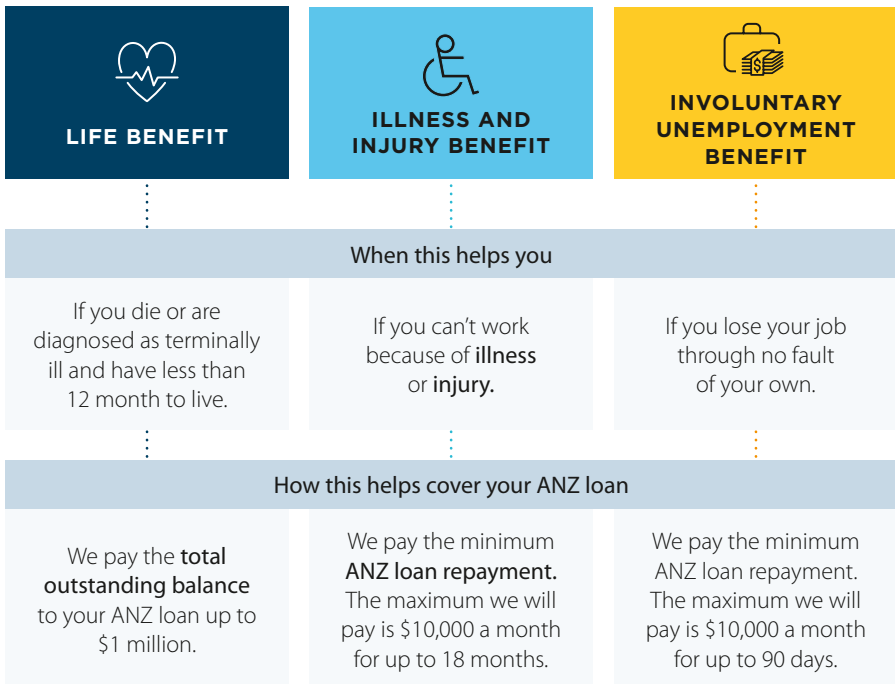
LIFE BENEFIT

ILLNESS AND INJURY BENEFIT

INVOLUNTARY UNEMPLOYMENT BENEFIT

When this helps you

If you die or are diagnosed as terminally ill and have less than 12 month to live.

If you can't work because of illness or injury.

If you lose your job through no fault of your own.

How this helps cover your ANZ loan

We pay the total outstanding balance to your ANZ loan up to $1 million.

We pay the minimum ANZ loan repayment. The maximum we will pay is $10,000 a month for up to 18 months.

We pay the minimum ANZ loan repayment. The maximum we will pay is $10,000 a month for up to 90 days.